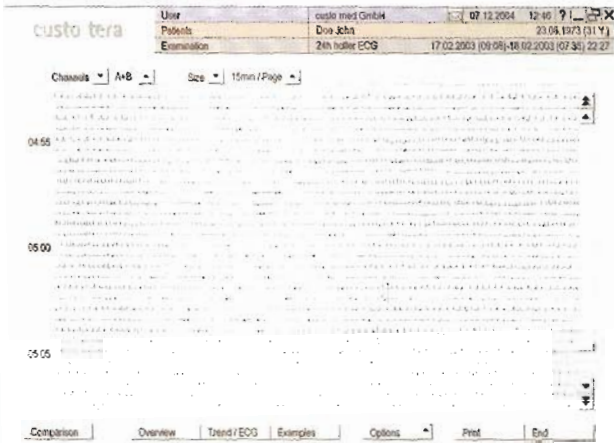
custo tera

| User | custo med GmbH | 07.12.2004 12:46 |
|---|---|---|
| Patients | Doe John | 23.06.1973 (31 Y) |
| Examination | 24h holter ECG | 17.02.2003 (09:08)-18.02.2003 (07:35) 22:27 |

Channels A+B Size 15mm / Page

04:55

05:00

05:05

Comparison Overview Trend / ECG Examples Options Print End